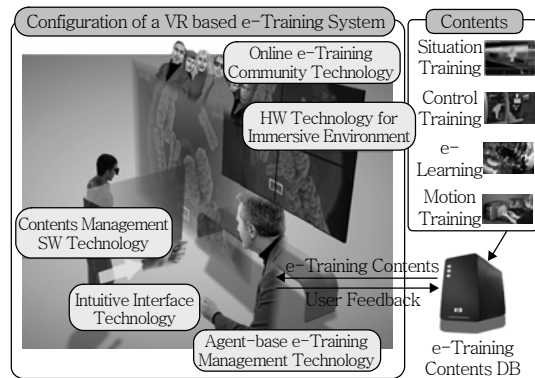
Configuration of a VR based e-Training System

Online e-Training Community Technology

HW Technology for Immersive Environment

Contents Management SW Technology

e-Training Contents

User Feedback

Intuitive Interface Technology

Agent-base e-Training Management Technology

Contents

Situation Training

Control Training

e-Learning

Motion Training

e-Training Contents DB